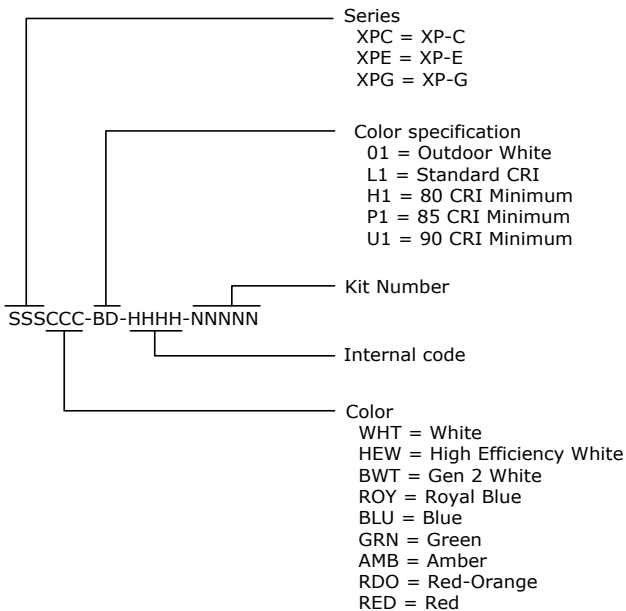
Series
XPC = XP-C
XPE = XP-E
XPG = XP-G

Color specification
01 = Outdoor White
L1 = Standard CRI
H1 = 80 CRI Minimum
P1 = 85 CRI Minimum
U1 = 90 CRI Minimum

Kit Number

SSSCCC-BD-HHHH-NNNNN

Internal code

Color
WHT = White
HEW = High Efficiency White
BWT = Gen 2 White
ROY = Royal Blue
BLU = Blue
GRN = Green
AMB = Amber
RDO = Red-Orange
RED = Red